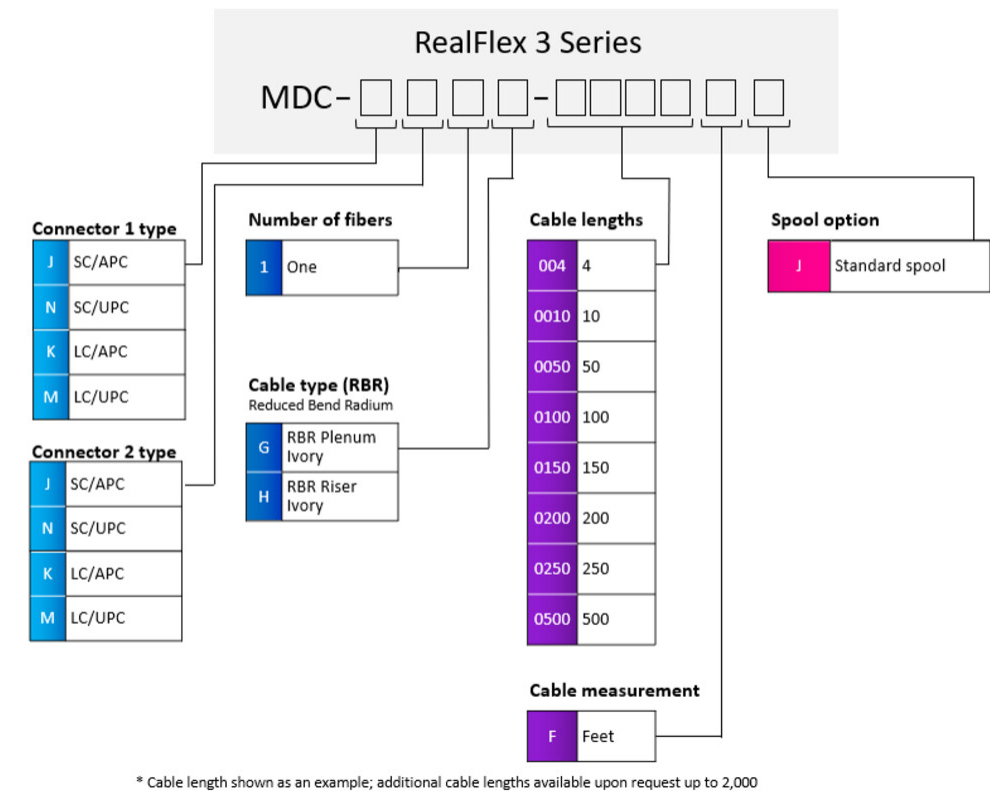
RealFlex 3 Series

MDC-☐☐☐☐-☐☐☐☐☐☐

Connector 1 type

| J | SC/APC |
|---|---|
| N | SC/UPC |
| K | LC/APC |
| M | LC/UPC |

Connector 2 type

| J | SC/APC |
|---|---|
| N | SC/UPC |
| K | LC/APC |
| M | LC/UPC |

Number of fibers

| 1 | One |
|---|---|

Cable type (RBR)
Reduced Bend Radium

| G | RBR Plenum Ivory |
|---|---|
| H | RBR Riser Ivory |

Cable lengths

| 004 | 4 |
|---|---|
| 0010 | 10 |
| 0050 | 50 |
| 0100 | 100 |
| 0150 | 150 |
| 0200 | 200 |
| 0250 | 250 |
| 0500 | 500 |

Spool option

| J | Standard spool |
|---|---|

Cable measurement

| F | Feet |
|---|---|

* Cable length shown as an example; additional cable lengths available upon request up to 2,000